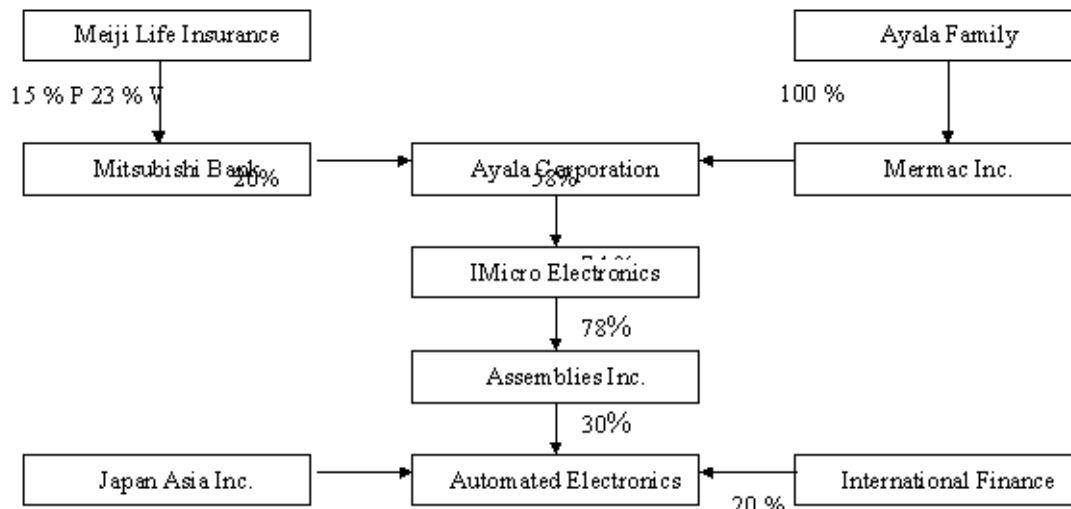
Meiji Life Insurance

Ayala Family

15 % P 23 % V

100 %

Mitsubishi Bank

20%

Ayala Corporation

58%

Mermac Inc.

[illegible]

IMicro Electronics

78%

Assemblies Inc.

30%

Japan Asia Inc.

Automated Electronics

International Finance

20 %